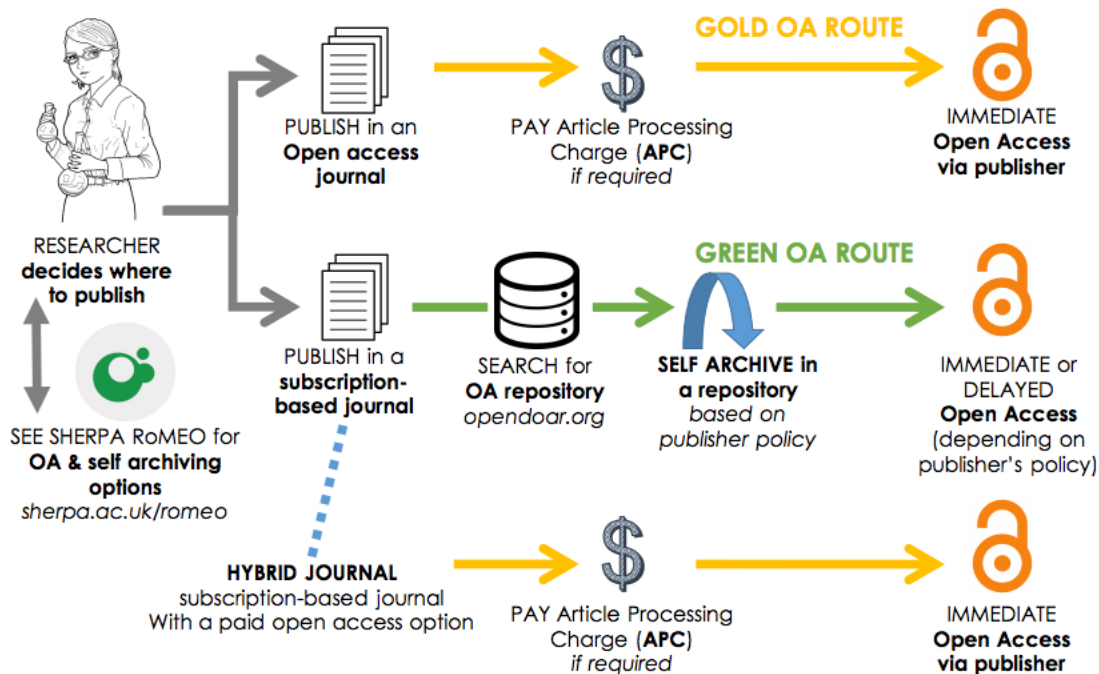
GOLD OA ROUTE

PUBLISH in an **Open access journal**

$

PAY Article Processing Charge (**APC**) *if required*

IMMEDIATE **Open Access via publisher**

RESEARCHER **decides where to publish**

GREEN OA ROUTE

PUBLISH in a **subscription-based journal**

SEARCH for **OA repository** *opendoar.org*

**SELF ARCHIVE in a repository** *based on publisher policy*

IMMEDIATE or DELAYED **Open Access** (depending on publisher's policy)

SEE SHERPA RoMEO for **OA & self archiving options** *sherpa.ac.uk/romeo*

**HYBRID JOURNAL** subscription-based journal With a paid open access option

$

PAY Article Processing Charge (**APC**) *if required*

IMMEDIATE **Open Access via publisher**